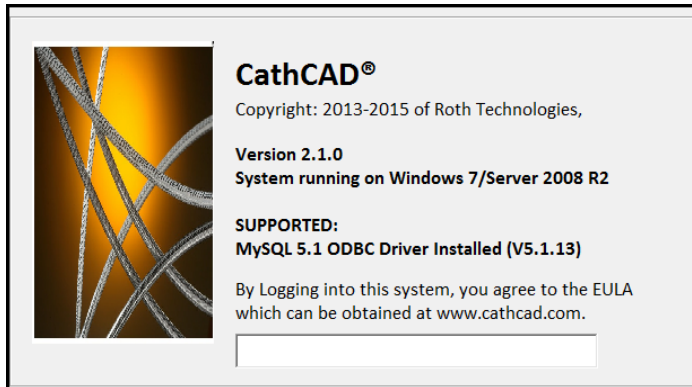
CathCAD®
Copyright: 2013-2015 of Roth Technologies,

Version 2.1.0
System running on Windows 7/Server 2008 R2

SUPPORTED:
MySQL 5.1 ODBC Driver Installed (V5.1.13)

By Logging into this system, you agree to the EULA which can be obtained at www.cathcad.com.